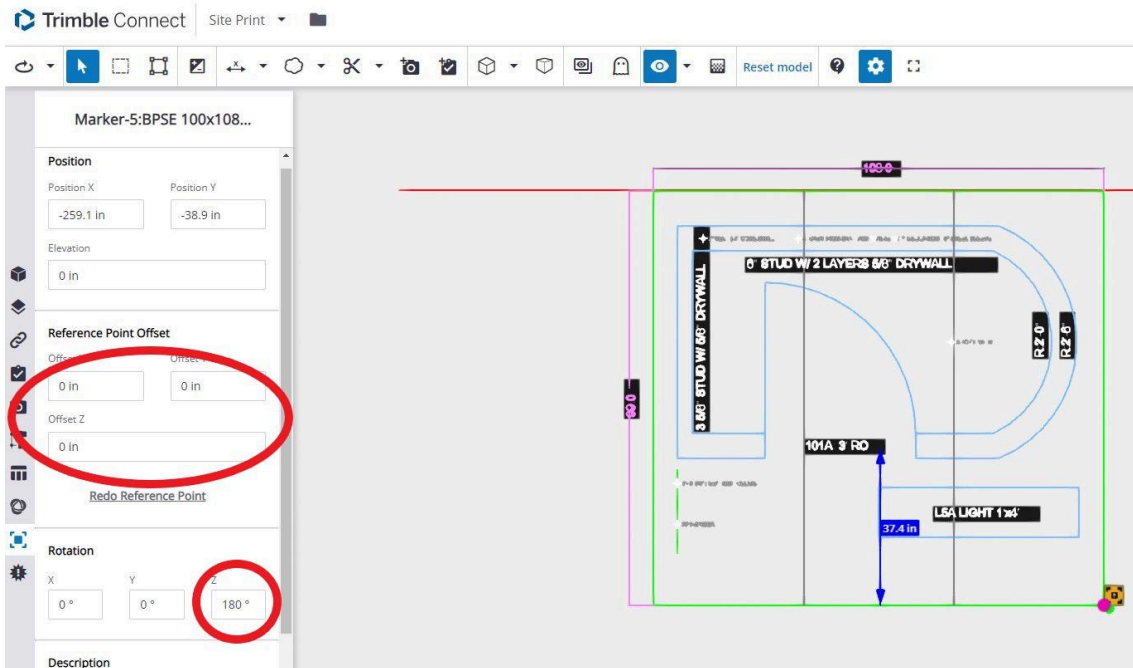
Trimble Connect Site Print

Reset model

Marker-5:BPSE 100x108...

Position

Position X
-259.1 in

Position Y
-38.9 in

Elevation
0 in

Reference Point Offset

Offset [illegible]
0 in

Offset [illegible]
0 in

Offset Z
0 in

Redo Reference Point

Rotation

X
0 °

Y
0 °

Z
180 °

Description

108.0

6" STUD W/ 2 LAYERS 5/8" DRYWALL

3 5/8" STUD W/ 5/8" DRYWALL

R2'-0"

R2'-6"

90.0

101A 3' RO

L5A LIGHT 1'x4'

37.4 in